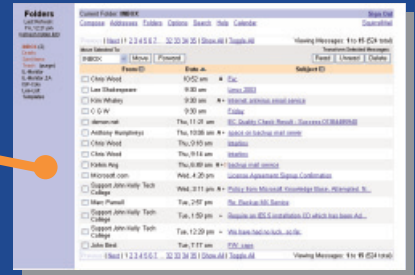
Folders
Last Refresh

Current Folder: INBOX
Compose Addresses Folders Options Search Help Calendar
SquirrelMail

Previous | Next 1 2 3 4 5 6 7 ... 32 33 34 35 | Show All | Toggle All
Viewing Messages: 1 to 15 (524 total)

Move Selected To:
INBOX
Move
Forward

Transform Selected Messages:
Read
Unread
Delete

| | From | Date | | Subject |
|---|---|---|---|---|
| | Chris Wood | 10:52 am | | Re: |
| | Lee Shakespeare | 9:38 am | | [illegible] 2003 |
| | Kris Whaley | 9:30 am | | Internet antivirus email service |
| | C G W | 9:30 am | | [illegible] |
| | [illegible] | Thu, 11:21 am | | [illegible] |
| | Anthony Humphreys | Thu, 10:06 am | | space in backup mail service |
| | Chris Wood | Thu, 9:15 am | | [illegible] |
| | Chris Wood | Thu, 9:14 am | | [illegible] |
| | Kiriko Ang | Thu, 8:00 am | | Re: backup mail service |
| | Microsoft.com | Wed, 4:20 pm | | License Agreement Signup Confirmation |
| | Support John Kelly Tech College | Wed, 3:11 pm | | Policy from Microsoft Knowledge Base, Attempted, N... |
| | Marc Pursell | Tue, 2:57 pm | | Re: Backup Mil Service |
| | Support John Kelly Tech College | Tue, 1:50 pm | | Regular an IE6 E installation ID which has been Ad... |
| | Support John Kelly Tech College | Tue, 12:20 pm | | We have had no luck, so far. |
| | John Best | Tue, 7:17 am | | FW: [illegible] |

Previous | Next 1 2 3 4 5 6 7 ... 32 33 34 35 | Show All | Toggle All
Viewing Messages: 1 to 15 (524 total)